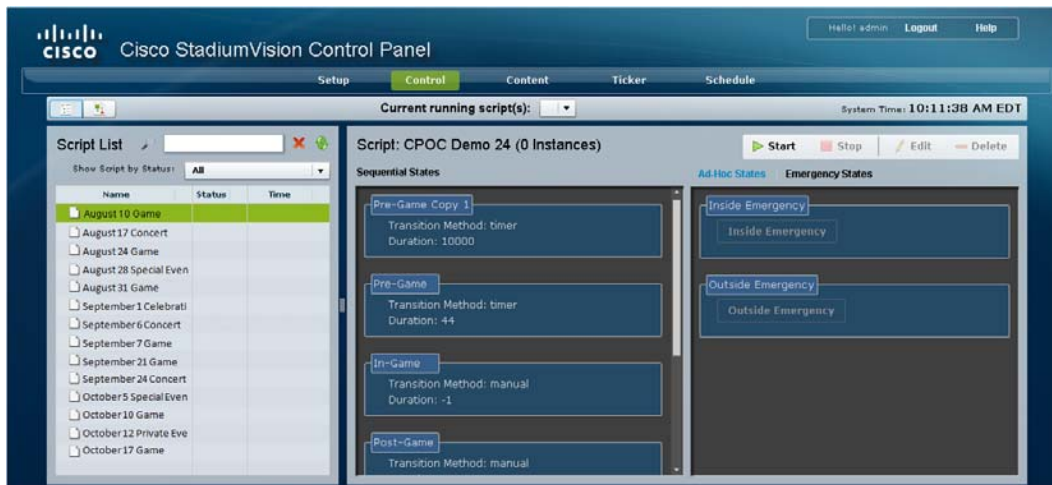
cisco Cisco StadiumVision Control Panel

Hello! admin Logout Help

Setup Control Content Ticker Schedule

Current running script(s):

System Time: 10:11:38 AM EDT

Script List

Show Script by Status: All

| Name | Status | Time |
|---|---|---|
| August 10 Game | | |
| August 17 Concert | | |
| August 24 Game | | |
| August 28 Special Even | | |
| August 31 Game | | |
| September 1 Celebrati | | |
| September 6 Concert | | |
| September 7 Game | | |
| September 21 Game | | |
| September 24 Concert | | |
| October 5 Special Even | | |
| October 10 Game | | |
| October 12 Private Eve | | |
| October 17 Game | | |

Script: CPOC Demo 24 (0 Instances)

Start Stop Edit Delete

Sequential States

Ad-Hoc States Emergency States

Pre-Game Copy 1
Transition Method: timer
Duration: 10000

Pre-Game
Transition Method: timer
Duration: 44

In-Game
Transition Method: manual
Duration: -1

Post-Game
Transition Method: manual

Inside Emergency
Inside Emergency

Outside Emergency
Outside Emergency